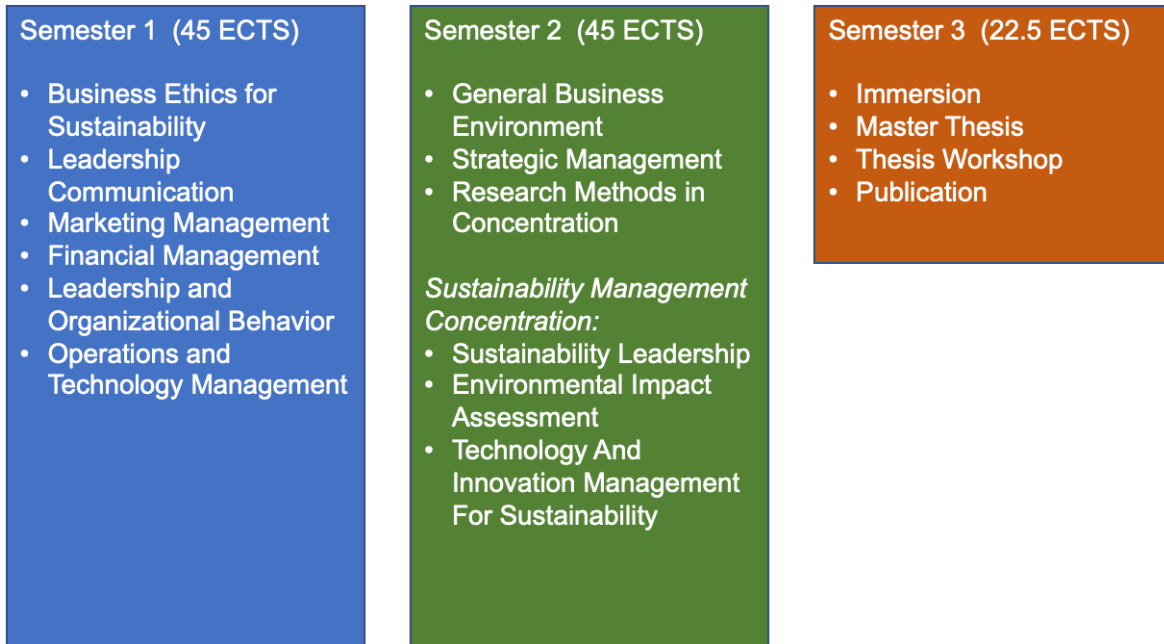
Semester 1 (45 ECTS)

- Business Ethics for Sustainability
- Leadership Communication
- Marketing Management
- Financial Management
- Leadership and Organizational Behavior
- Operations and Technology Management

Semester 2 (45 ECTS)

- General Business Environment
- Strategic Management
- Research Methods in Concentration

*Sustainability Management Concentration:*
- Sustainability Leadership
- Environmental Impact Assessment
- Technology And Innovation Management For Sustainability

Semester 3 (22.5 ECTS)

- Immersion
- Master Thesis
- Thesis Workshop
- Publication